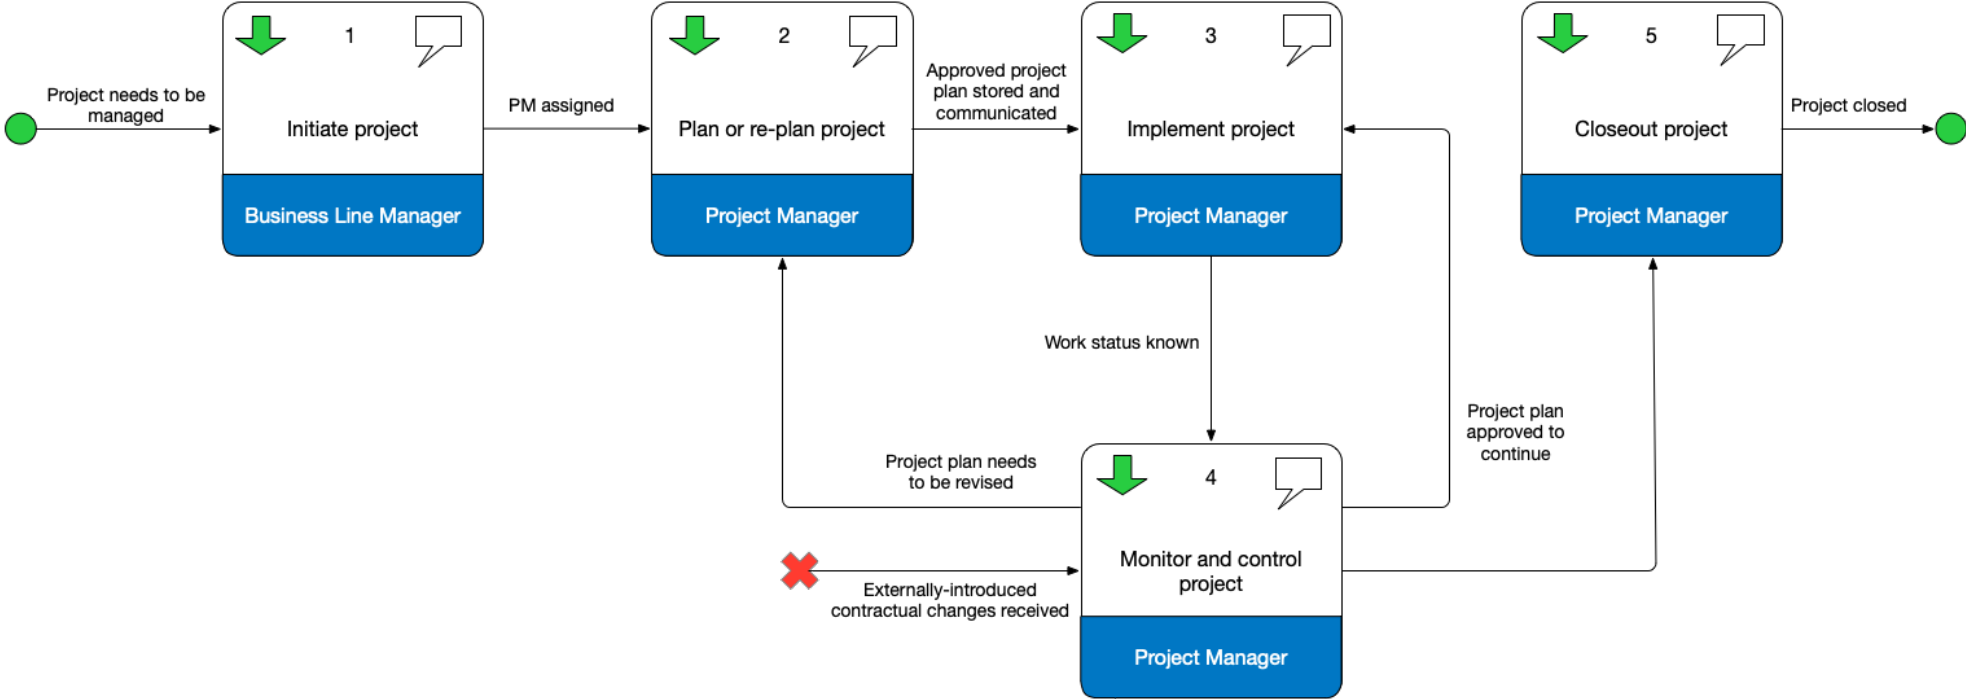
Project needs to be managed

1

Initiate project

Business Line Manager

PM assigned

2

Plan or re-plan project

Project Manager

Approved project plan stored and communicated

3

Implement project

Project Manager

5

Closeout project

Project Manager

Project closed

Work status known

Project plan approved to continue

Project plan needs to be revised

4

Monitor and control project

Project Manager

Externally-introduced contractual changes received